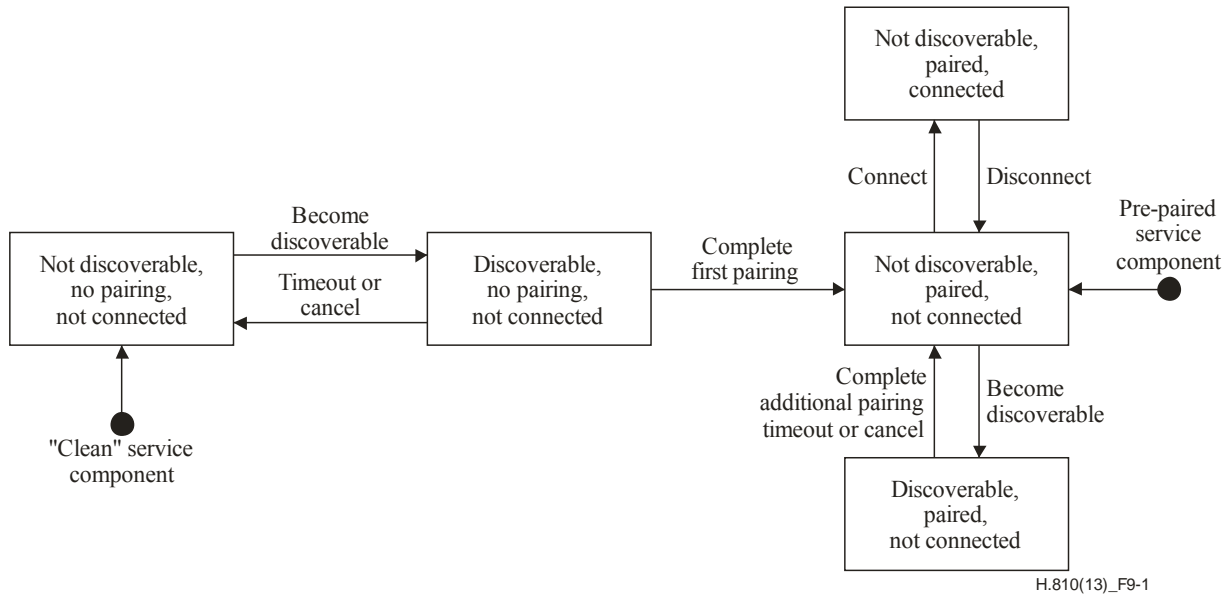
Not discoverable, paired, connected

Connect

Disconnect

Become discoverable

Pre-paired service component

Not discoverable, no pairing, not connected

Timeout or cancel

Discoverable, no pairing, not connected

Complete first pairing

Not discoverable, paired, not connected

Complete additional pairing timeout or cancel

Become discoverable

"Clean" service component

Discoverable, paired, not connected

H.810(13)_F9-1